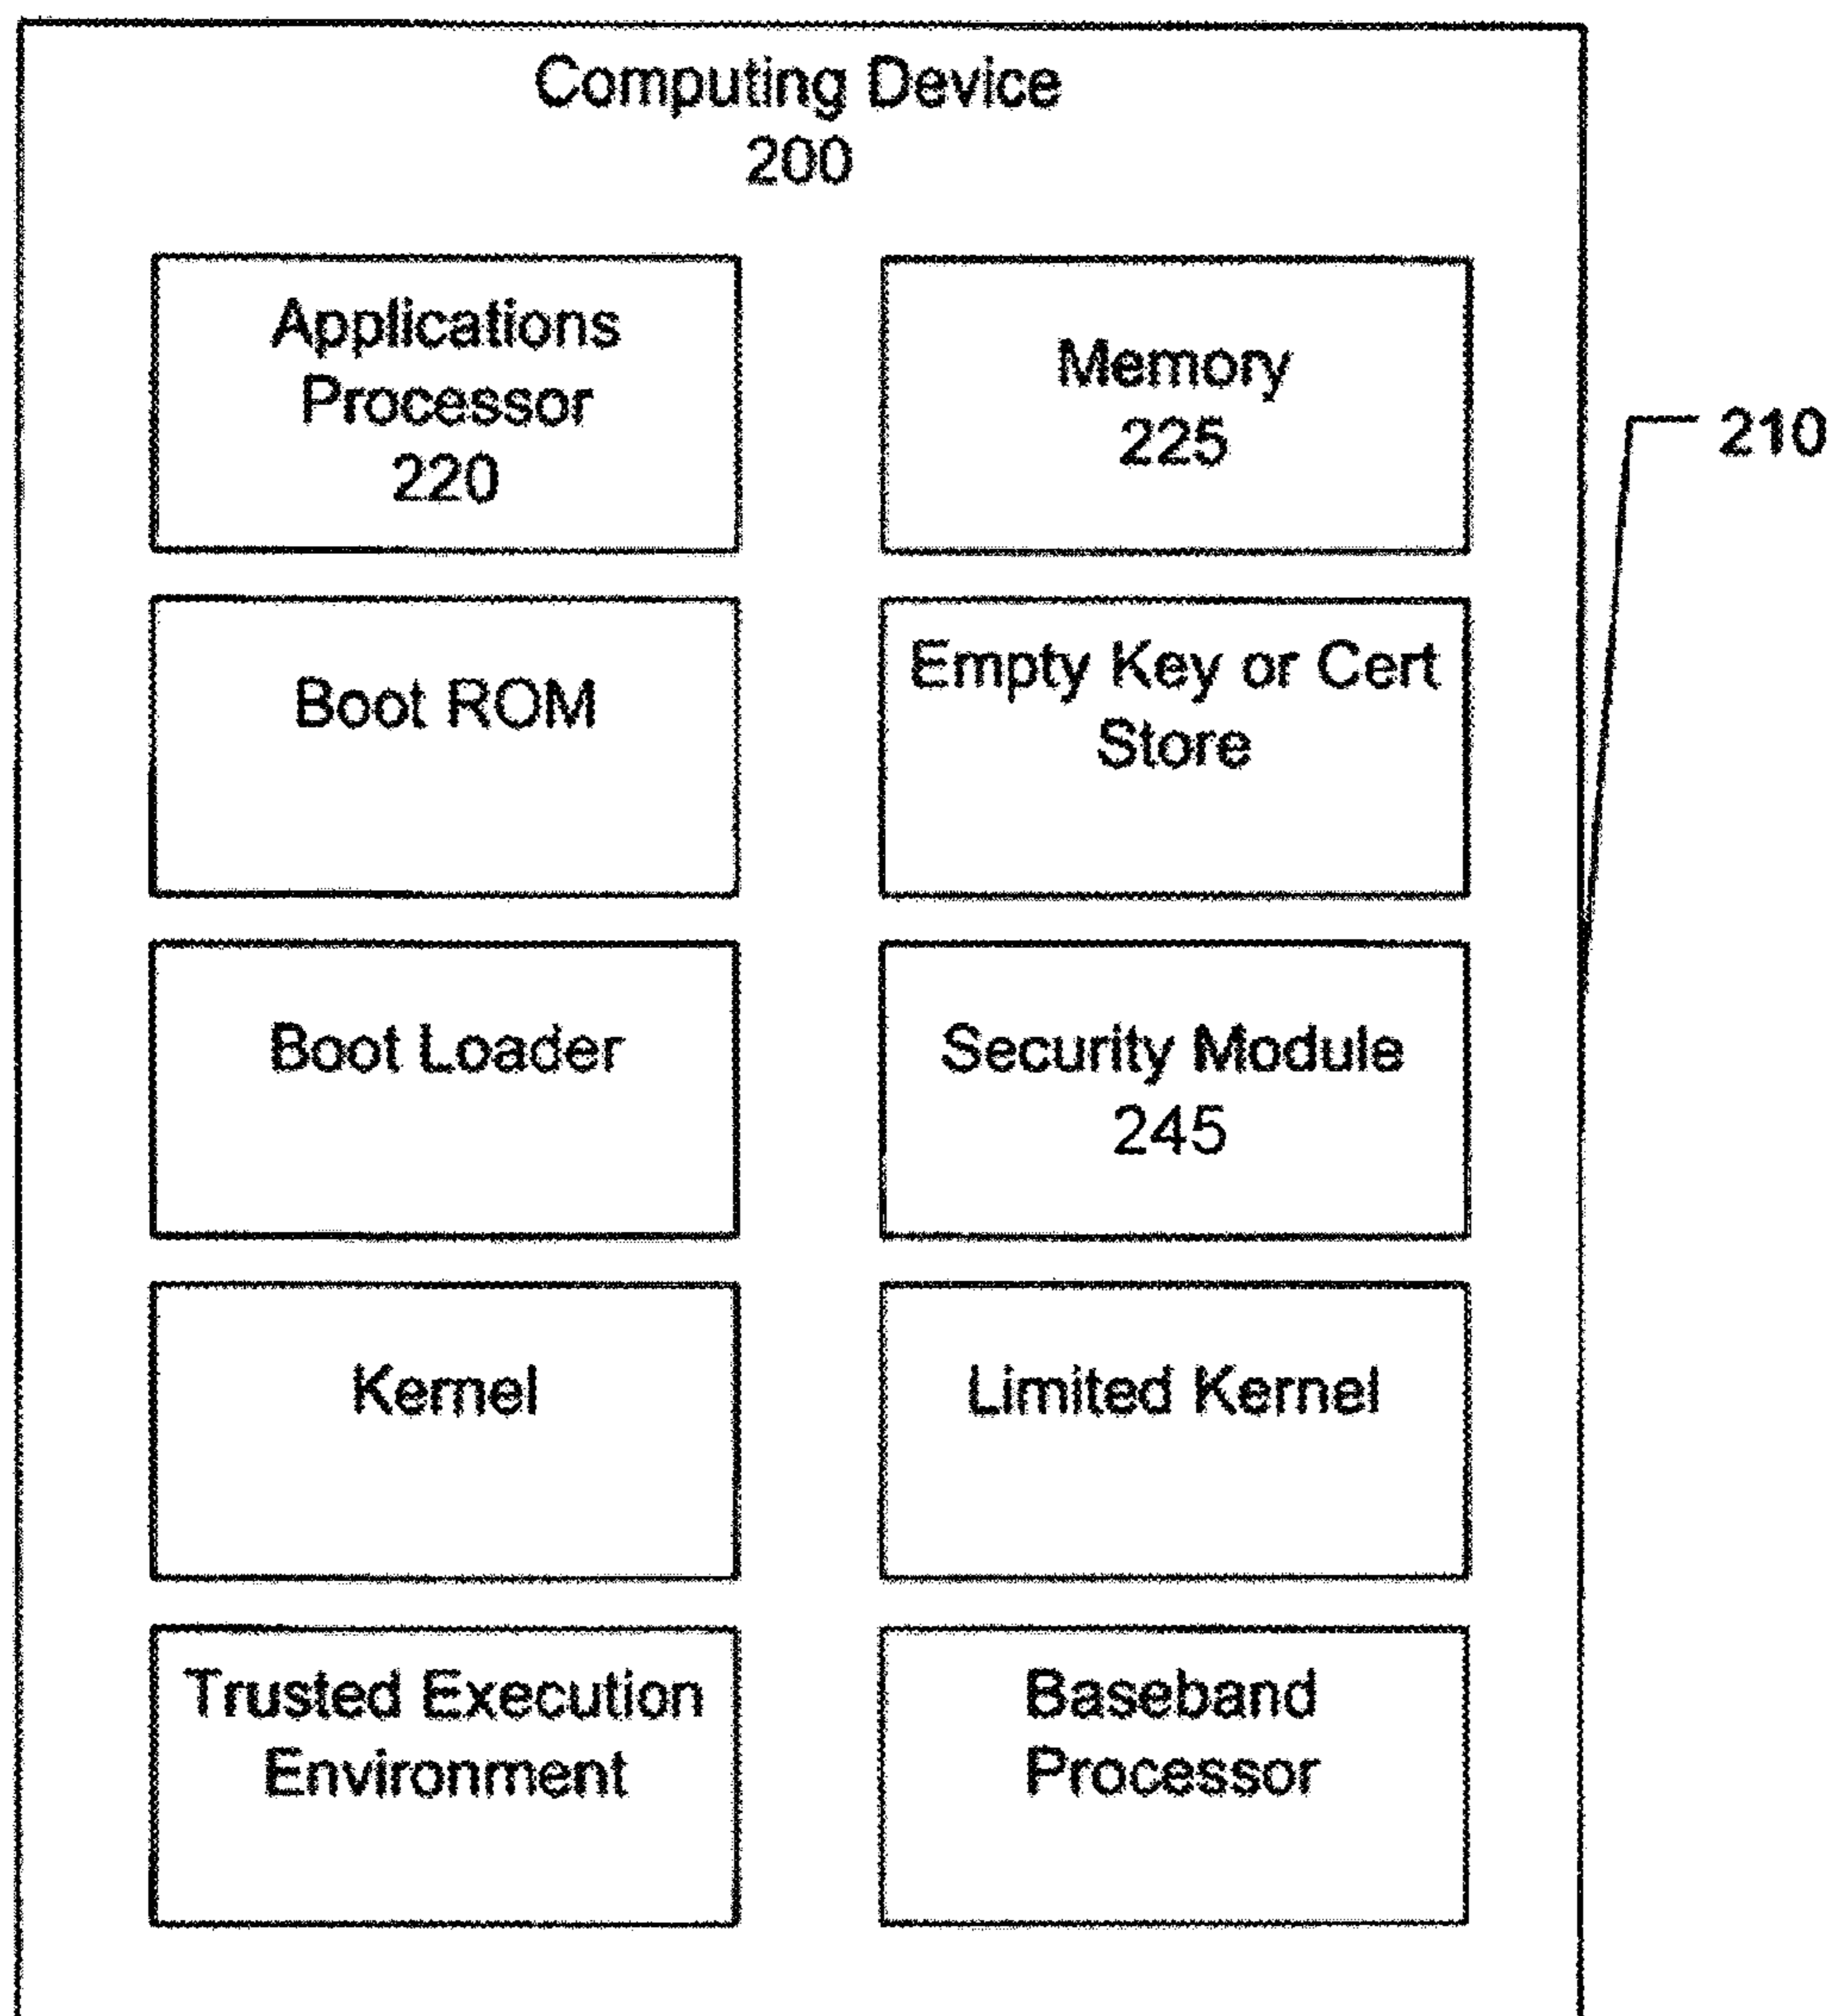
Computing Device
200

Applications
Processor
220

Memory
225

210

Boot ROM

Empty Key or Cert
Store

Boot Loader

Security Module
245

Kernel

Limited Kernel

Trusted Execution
Environment

Baseband
Processor